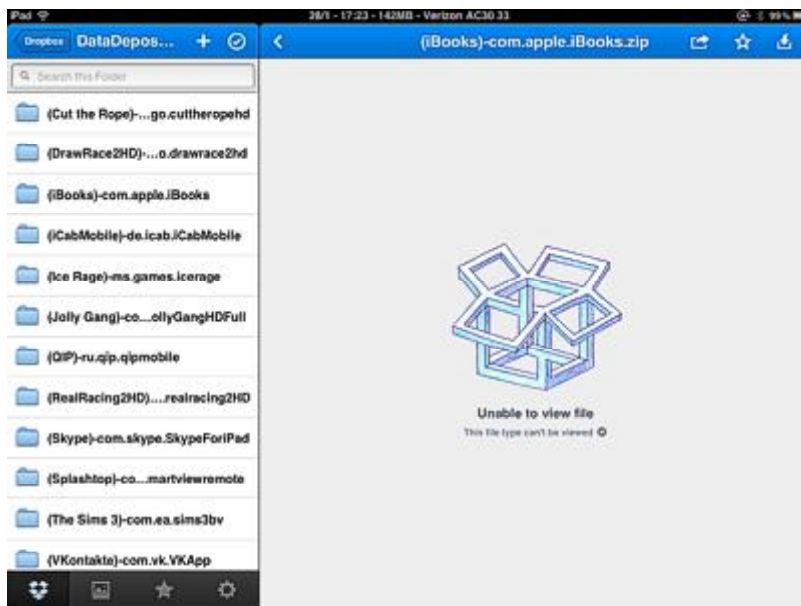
iPad
28/1 - 17:23 - 142MB - Verizon AC30 33
99%

Dropbox DataDepos...

(iBooks)-com.apple.iBooks.zip

Search this Folder

(Cut the Rope)-...go.cuttheropehd

(DrawRace2HD)-...o.drawrace2hd

(iBooks)-com.apple.iBooks

(iCabMobile)-de.icab.iCabMobile

(Ice Rage)-ms.games.icerage

(Jolly Gang)-co....ollyGangHDFull

(QIP)-ru.qip.qipmobile

(RealRacing2HD)....realracing2HD

(Skype)-com.skype.SkypeForiPad

(Splashtop)-co....martviewremote

(The Sims 3)-com.ea.sims3bv

(VKontakte)-com.vk.VKApp

Unable to view file

This file type can't be viewed